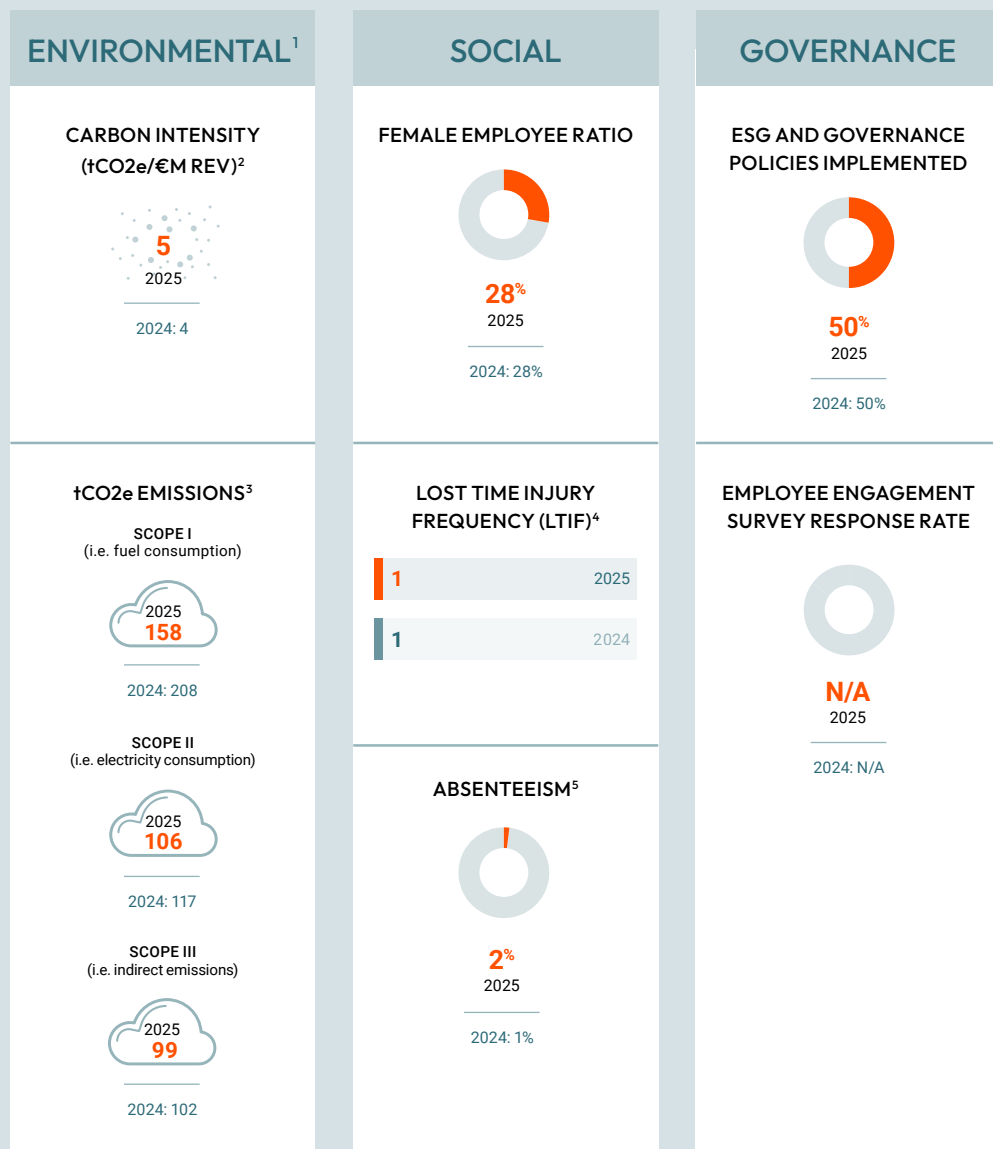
ENVIRONMENTAL$^1$

CARBON INTENSITY (tCO2e/€M REV)$^2$

5
2025

2024: 4

tCO2e EMISSIONS$^3$

SCOPE I
(i.e. fuel consumption)

2025
158

2024: 208

SCOPE II
(i.e. electricity consumption)

2025
106

2024: 117

SCOPE III
(i.e. indirect emissions)

2025
99

2024: 102

SOCIAL

FEMALE EMPLOYEE RATIO

28%
2025

2024: 28%

LOST TIME INJURY FREQUENCY (LTIF)$^4$

1 2025

1 2024

ABSENTEEISM$^5$

2%
2025

2024: 1%

GOVERNANCE

ESG AND GOVERNANCE POLICIES IMPLEMENTED

50%
2025

2024: 50%

EMPLOYEE ENGAGEMENT SURVEY RESPONSE RATE

N/A
2025

2024: N/A